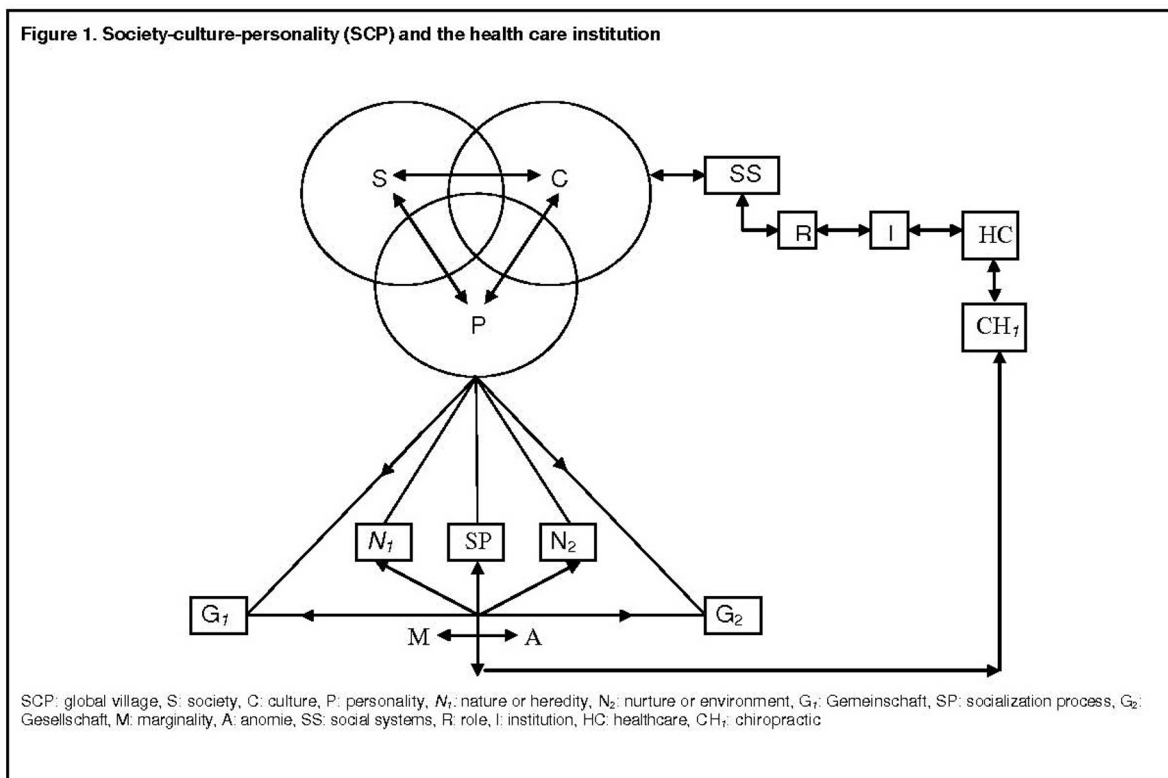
Figure 1. Society-culture-personality (SCP) and the health care institution

S
C
P
SS
R
I
HC
$CH_1$
$N_1$
SP
$N_2$
$G_1$
$G_2$
M
A

SCP: global village, S: society, C: culture, P: personality, $N_1$: nature or heredity, $N_2$: nurture or environment, $G_1$: Gemeinschaft, SP: socialization process, $G_2$: Gesellschaft, M: marginality, A: anomie, SS: social systems, R: role, I: institution, HC: healthcare, $CH_1$: chiropractic